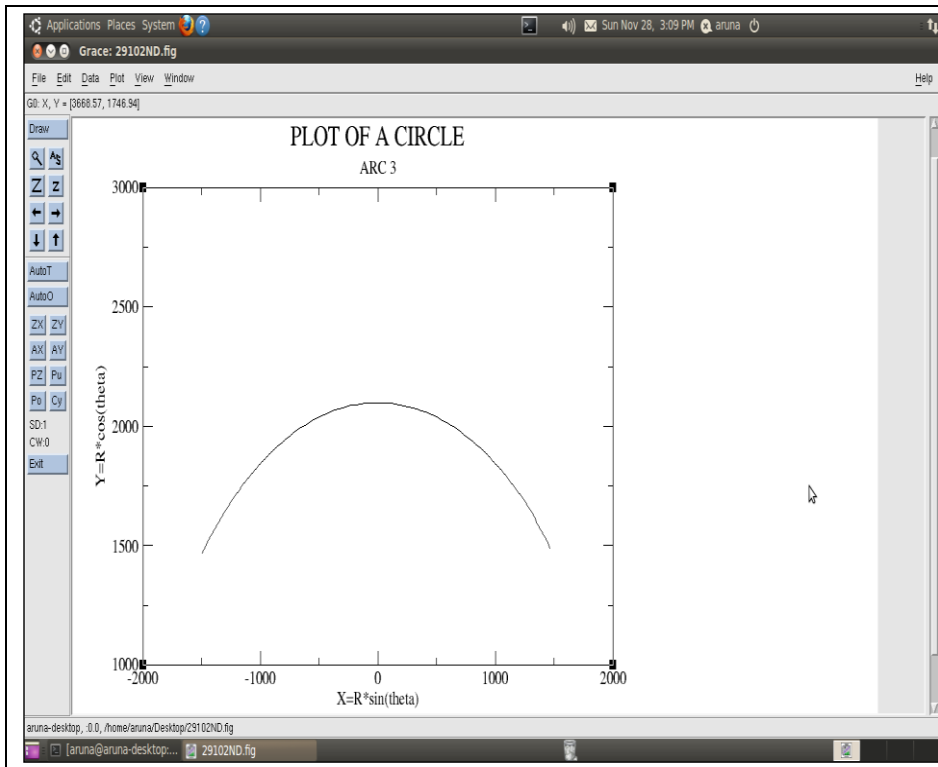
Applications Places System

Sun Nov 28, 3:09 PM aruna

Grace: 29102ND.fig

File Edit Data Plot View Window

Help

G0: X, Y = [3668.57, 1746.94]

Draw

AutoT

AutoO

ZX ZY

AX AY

PZ Pu

Po Cy

SD:1

CW:0

Exit

PLOT OF A CIRCLE

ARC 3

3000

2500

2000

1500

1000

-2000 -1000 0 1000 2000

Y=R*cos(theta)

X=R*sin(theta)

aruna-desktop, :0.0, /home/aruna/Desktop/29102ND.fig

[aruna@aruna-desktop:... 29102ND.fig